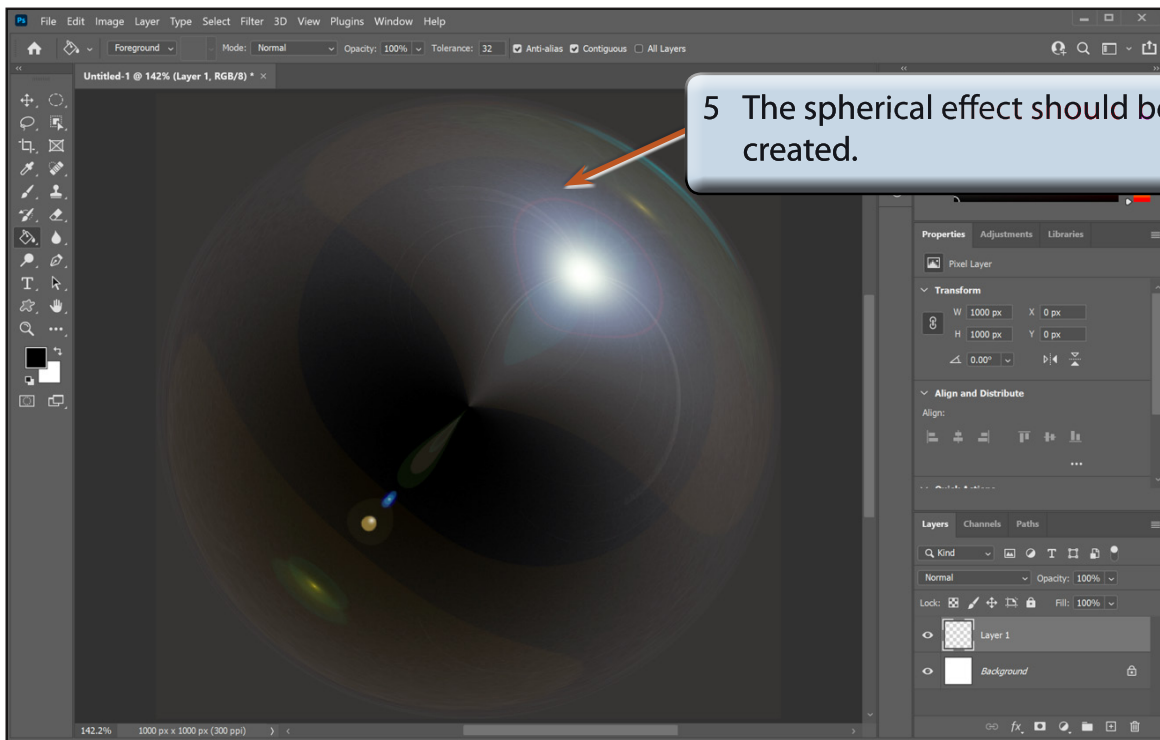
Ps File Edit Image Layer Type Select Filter 3D View Plugins Window Help

Foreground Mode: Normal Opacity: 100% Tolerance: 32 Anti-alias Contiguous All Layers

Untitled-1 @ 142% (Layer 1, RGB/8) * ×

5 The spherical effect should be created.

Properties Adjustments Libraries

Pixel Layer

Transform

W 1000 px X 0 px

H 1000 px Y 0 px

0.00°

Align and Distribute

Align:

...

Layers Channels Paths

Kind

Normal Opacity: 100%

Lock: Fill: 100%

Layer 1

Background

142.2% 1000 px x 1000 px (300 ppi)